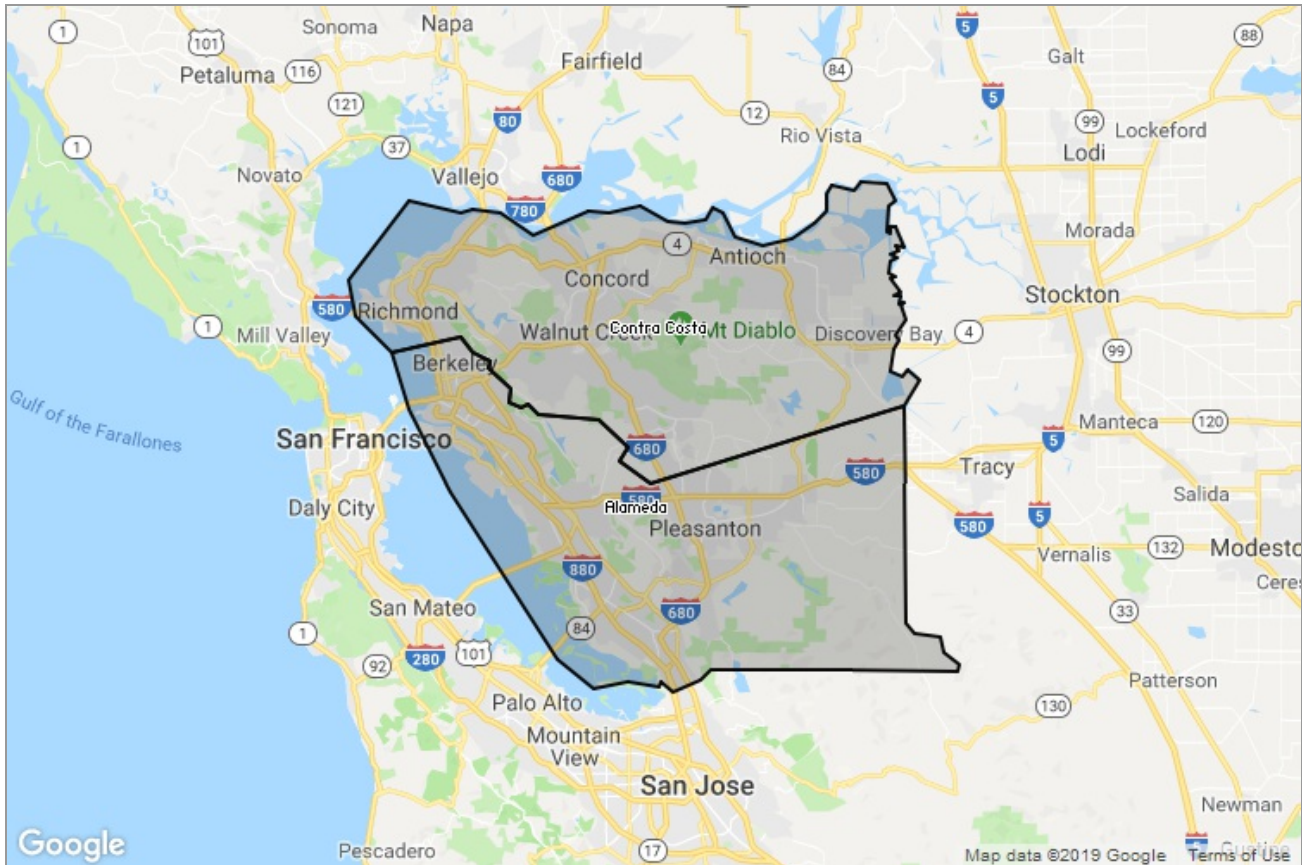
Sonoma
Napa
5
88
1
101
Fairfield
Galt
Petaluma
116
84
5
121
12
80
99
Lockeford
1
37
Rio Vista
Lodi
Novato
Vallejo
680
780
Morada
4
Antioch
Concord
Stockton
580
Richmond
1
Mill Valley
Walnut Creek
Contra Costa
Mt Diablo
Discovery Bay
4
Berkeley
99
Gulf of the Farallones
Manteca
120
San Francisco
5
680
Tracy
580
580
Salida
Alameda
Daly City
Pleasanton
580
5
Modesto
132
Vernalis
Ceres
880
San Mateo
680
33
1
84
92
280
101
Patterson
Palo Alto
130
Mountain View
San Jose
Newman
Google
Pescadero
17
Gustine
Map data ©2019 Google
Terms of Use